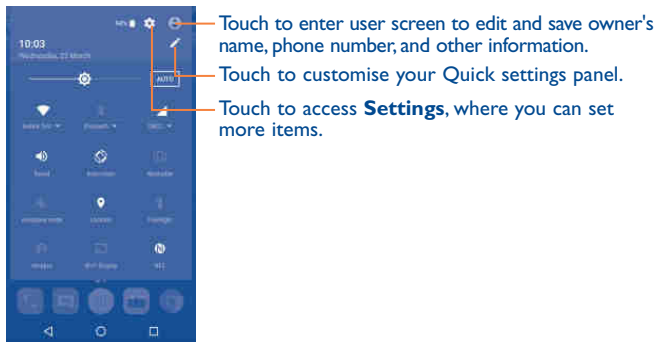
10:03

Wednesday, 22 March

AUTO

Touch to enter user screen to edit and save owner's name, phone number, and other information.

Touch to customise your Quick settings panel.

Touch to access **Settings**, where you can set more items.